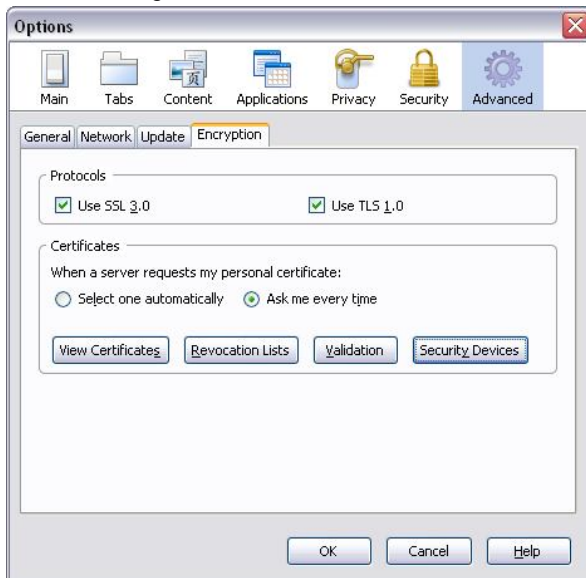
Options

Main Tabs Content Applications Privacy Security Advanced

General Network Update Encryption

Protocols

Use SSL 3.0

Use TLS 1.0

Certificates

When a server requests my personal certificate:

Select one automatically

Ask me every time

View Certificates

Revocation Lists

Validation

Security Devices

OK

Cancel

Help